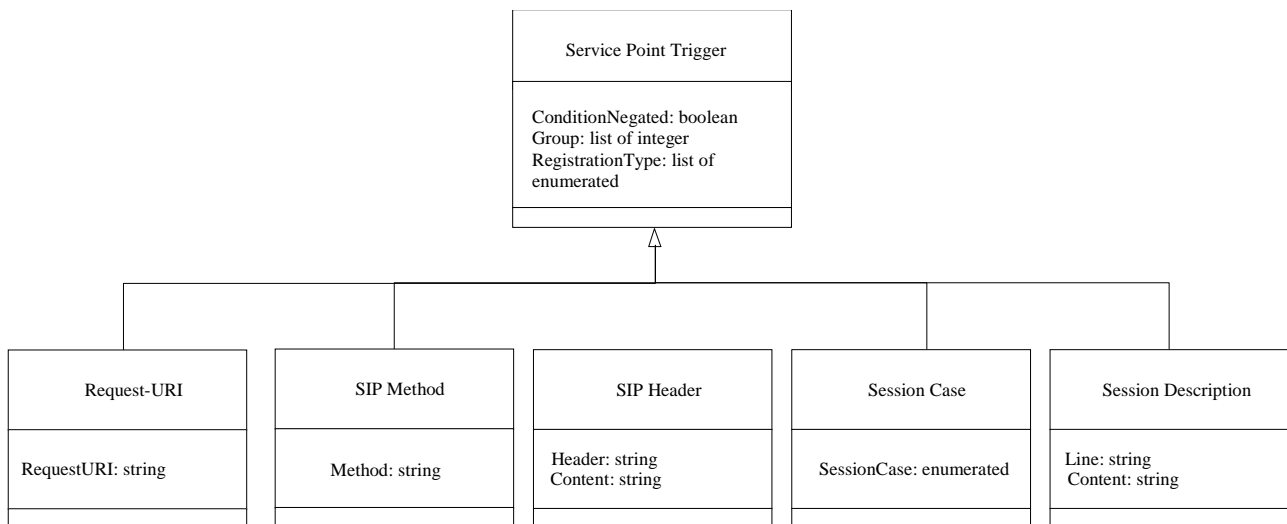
Service Point Trigger

ConditionNegated: boolean
Group: list of integer
RegistrationType: list of enumerated

Request-URI

RequestURI: string

SIP Method

Method: string

SIP Header

Header: string
Content: string

Session Case

SessionCase: enumerated

Session Description

Line: string
Content: string